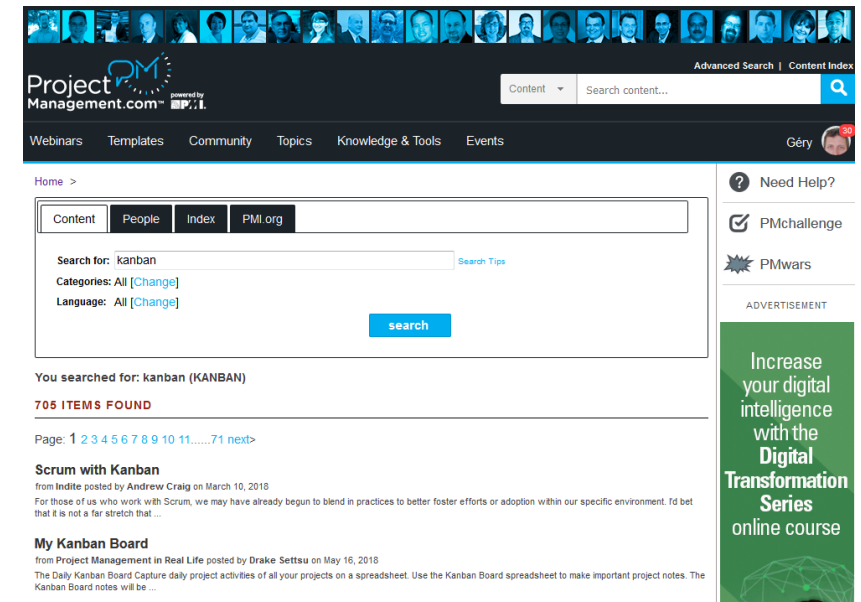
ProjectManagement.com™ powered by PMI

Advanced Search | Content Index

Content

Search content...

Webinars Templates Community Topics Knowledge & Tools Events

Géry 30

Home >

Content People Index PMI.org

Search for: kanban Search Tips

Categories: All [Change]

Language: All [Change]

search

You searched for: kanban (KANBAN)

705 ITEMS FOUND

Page: 1 2 3 4 5 6 7 8 9 10 11......71 next>

Scrum with Kanban

from Indite posted by Andrew Craig on March 10, 2018

For those of us who work with Scrum, we may have already begun to blend in practices to better foster efforts or adoption within our specific environment. I'd bet that it is not a far stretch that ...

My Kanban Board

from Project Management in Real Life posted by Drake Settsu on May 16, 2018

The Daily Kanban Board Capture daily project activities of all your projects on a spreadsheet. Use the Kanban Board spreadsheet to make important project notes. The Kanban Board notes will be ...

Need Help?

PMchallenge

PMwars

ADVERTISEMENT

Increase your digital intelligence with the Digital Transformation Series online course